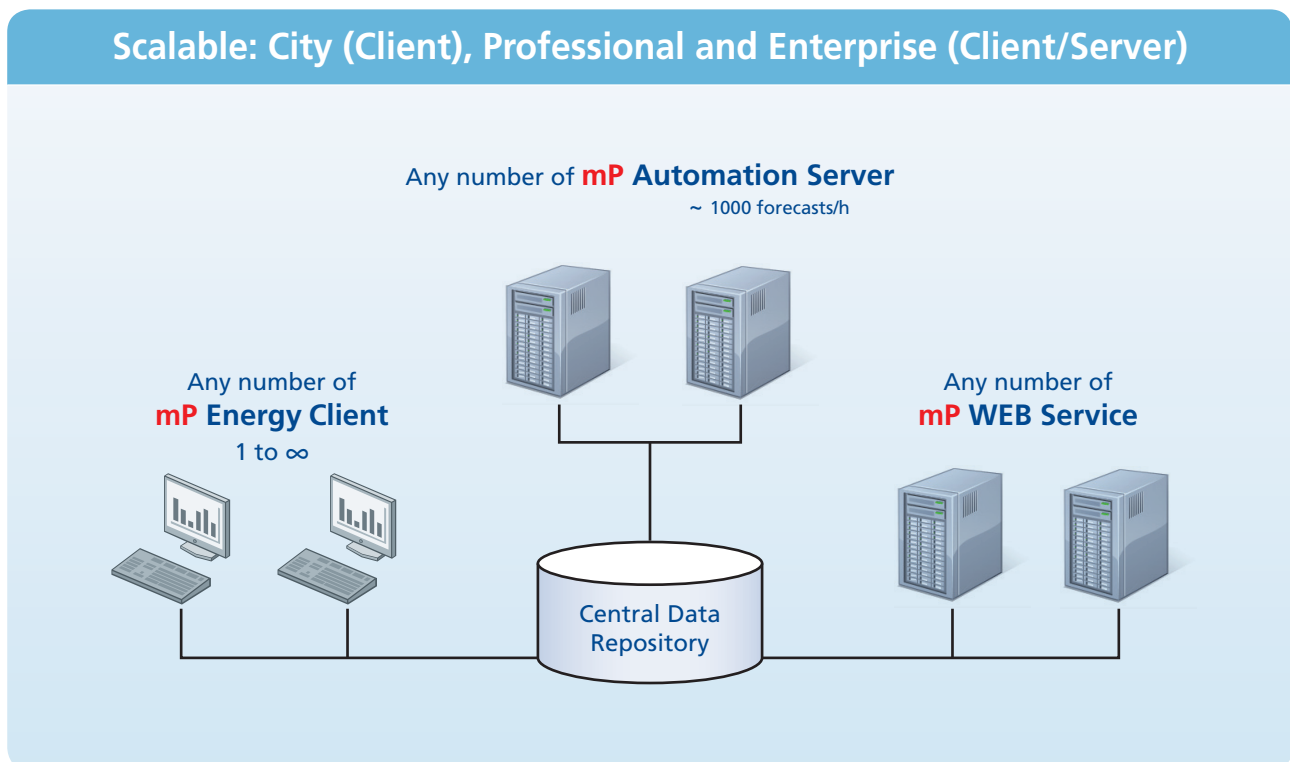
Scalable: City (Client), Professional and Enterprise (Client/Server)

Any number of mP Automation Server
~ 1000 forecasts/h

Any number of
mP Energy Client
1 to ∞

Any number of
mP WEB Service

Central Data Repository